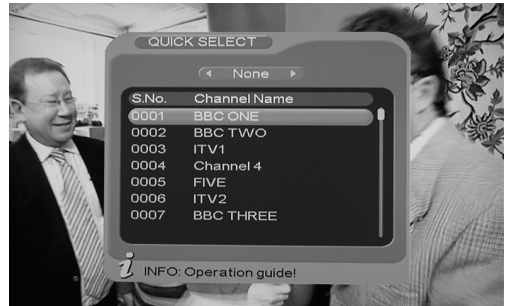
QUICK SELECT

None

| S.No. | Channel Name |
|---|---|
| 0001 | BBC ONE |
| 0002 | BBC TWO |
| 0003 | ITV1 |
| 0004 | Channel 4 |
| 0005 | FIVE |
| 0006 | ITV2 |
| 0007 | BBC THREE |

i INFO: Operation guide!